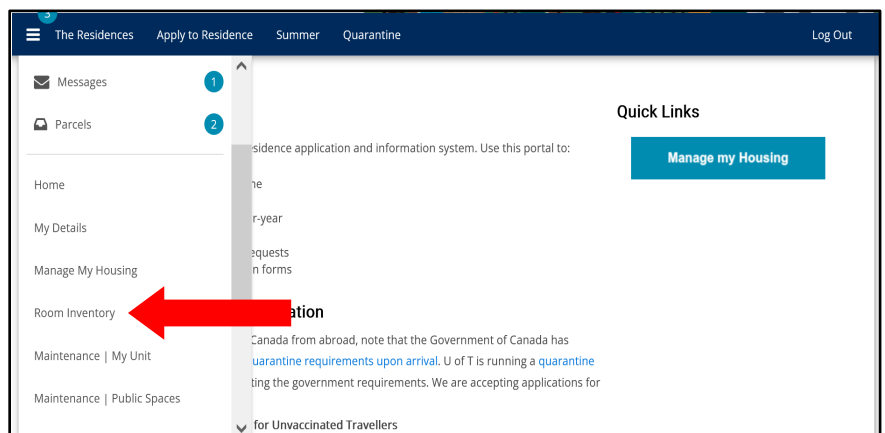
3

The Residences Apply to Residence Summer Quarantine Log Out

Messages 1

Parcels 2

Home

My Details

Manage My Housing

Room Inventory

Maintenance | My Unit

Maintenance | Public Spaces

esidence application and information system. Use this portal to:

ne

r-year

equests
n forms

ation

Canada from abroad, note that the Government of Canada has uarantine requirements upon arrival. U of T is running a quarantine ting the government requirements. We are accepting applications for

for Unvaccinated Travellers

Quick Links

Manage my Housing